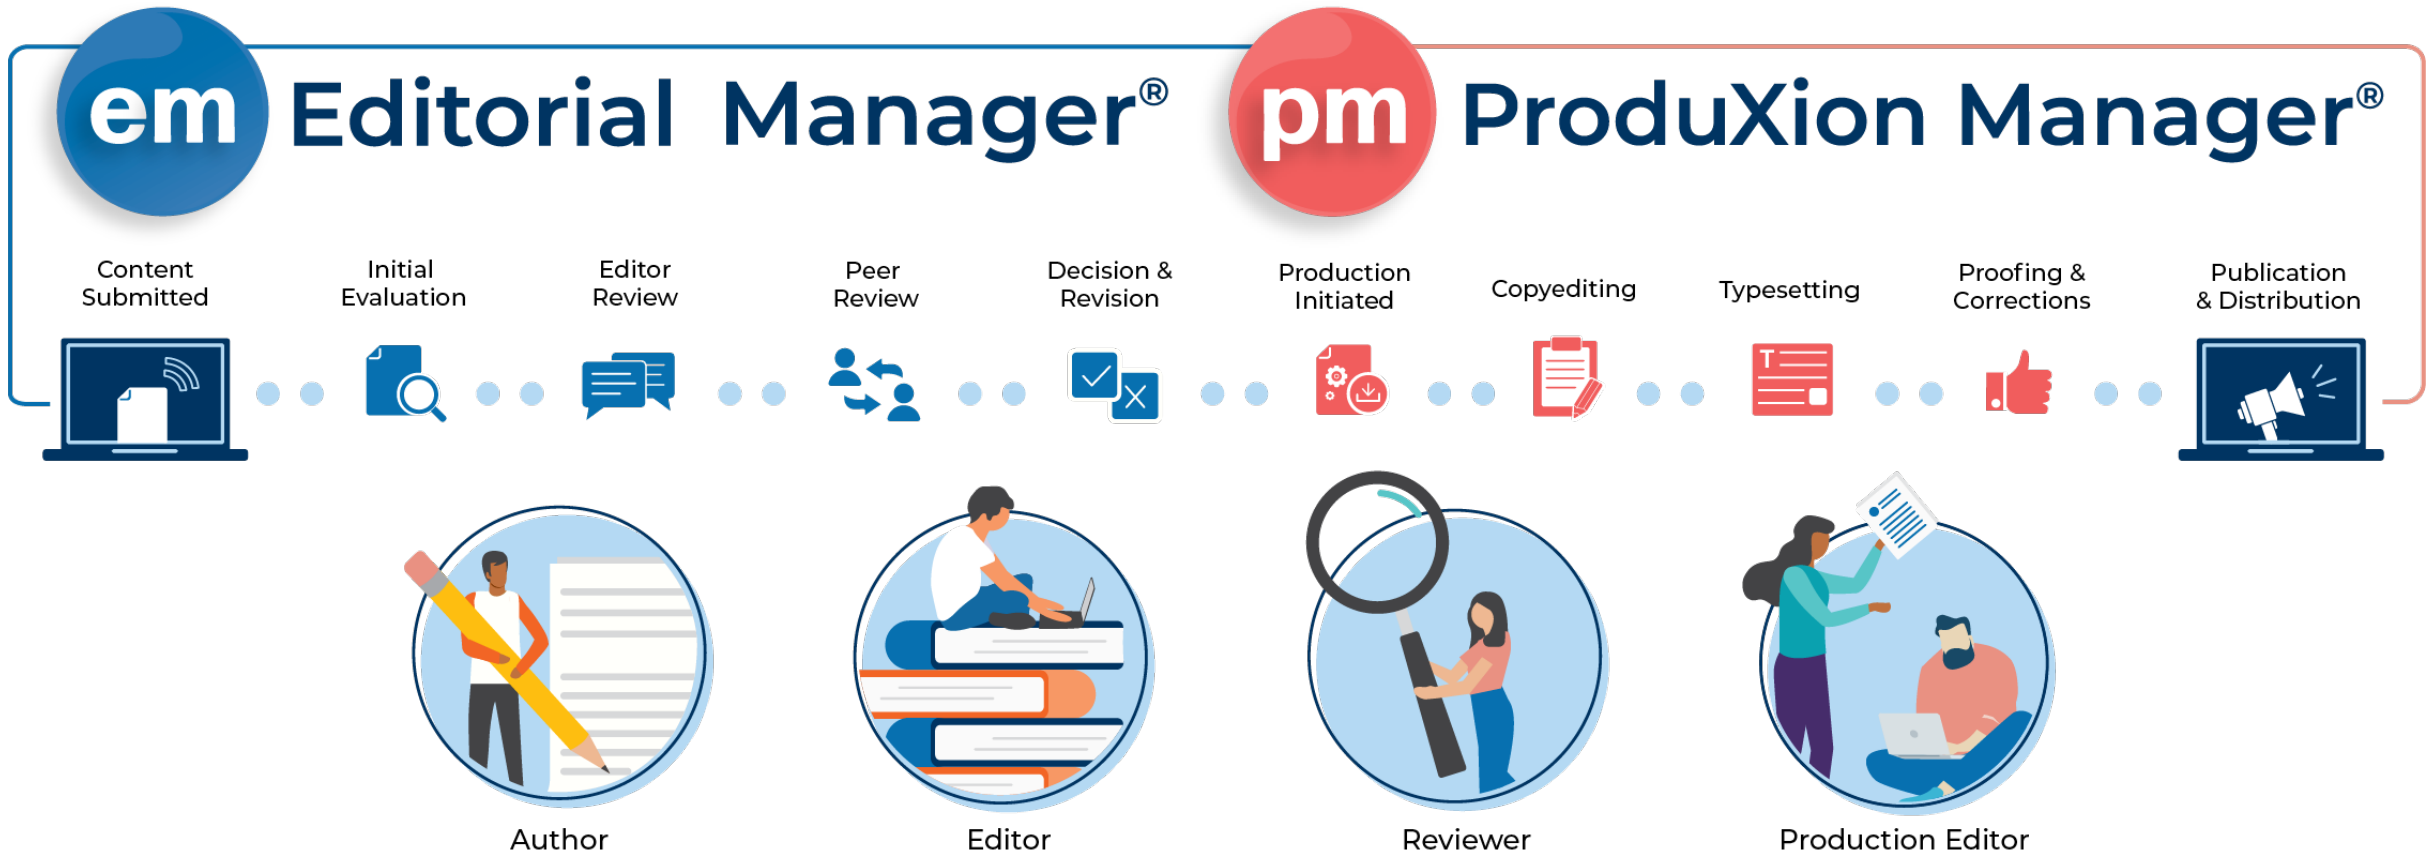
em Editorial Manager®

pm ProduXion Manager®

Content Submitted

Initial Evaluation

Editor Review

Peer Review

Decision & Revision

Production Initiated

Copyediting

Typesetting

Proofing & Corrections

Publication & Distribution

T

Author

Editor

Reviewer

Production Editor